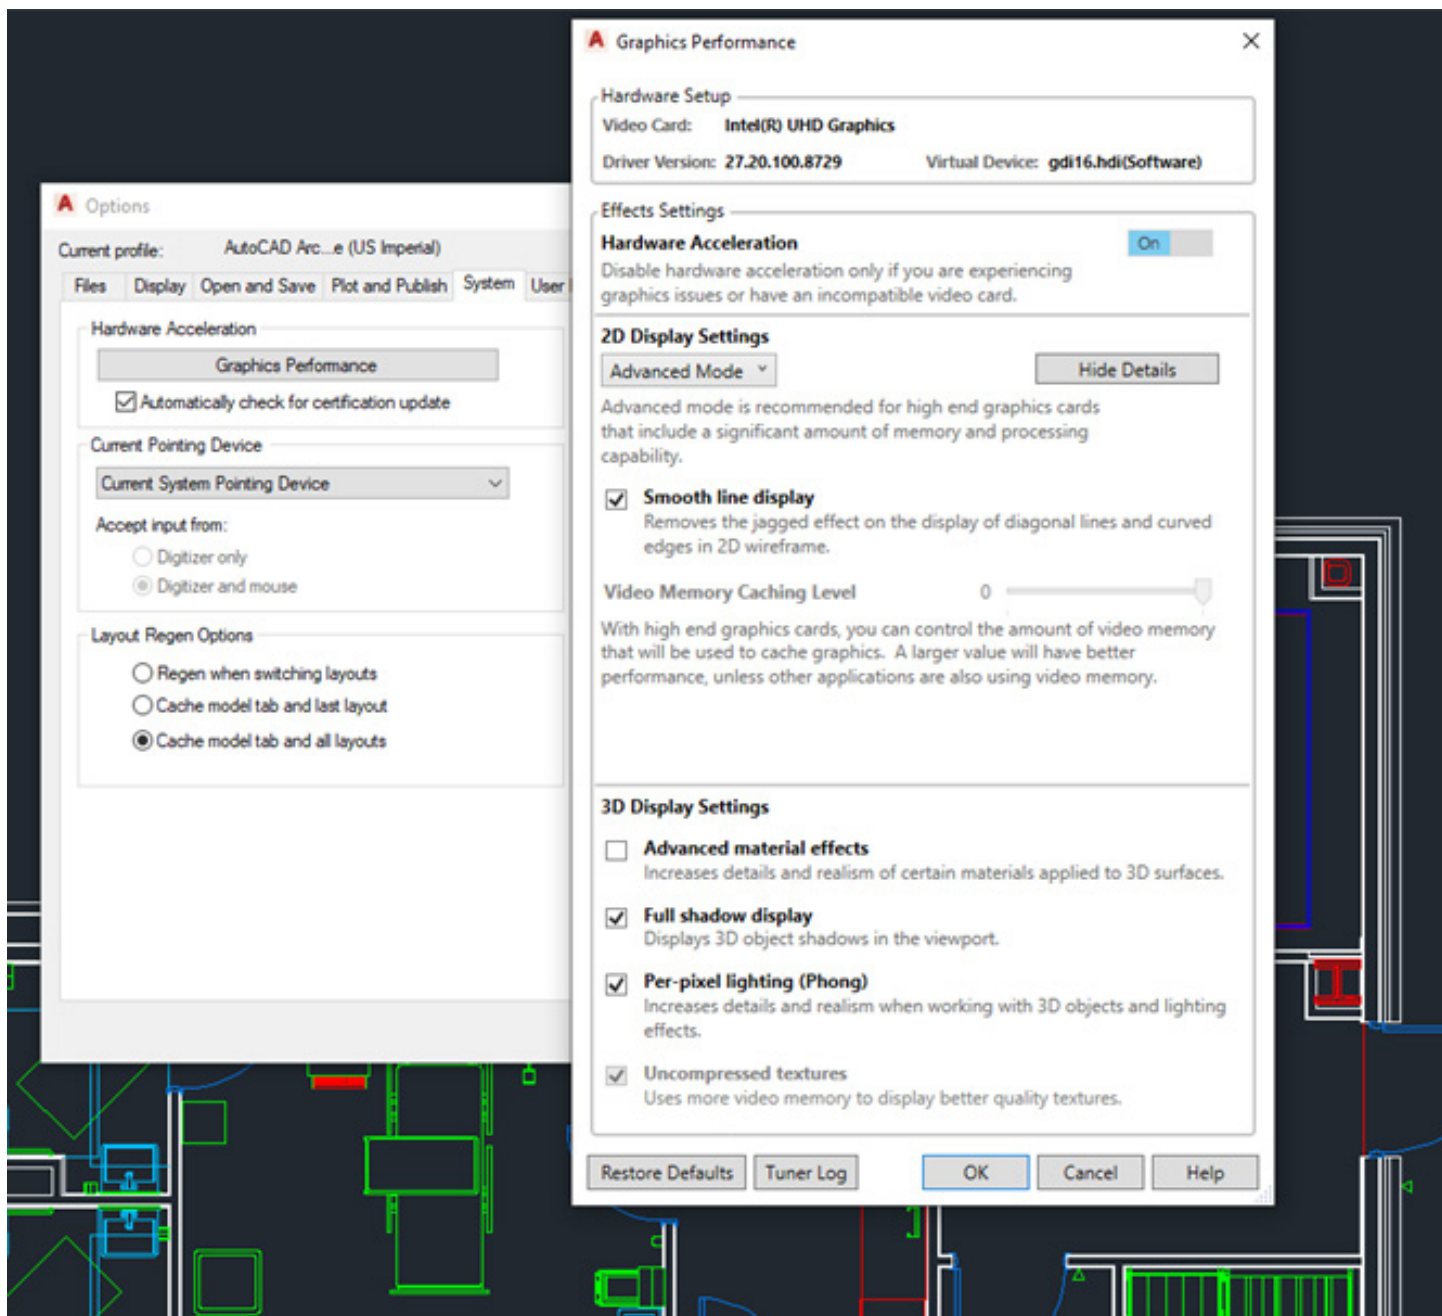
A Options

Current profile: AutoCAD Arc...e (US Imperial)

Files | Display | Open and Save | Plot and Publish | System | User

Hardware Acceleration

Graphics Performance

Automatically check for certification update

Current Pointing Device

Current System Pointing Device

Accept input from:

Digitizer only

Digitizer and mouse

Layout Regen Options

Regen when switching layouts

Cache model tab and last layout

Cache model tab and all layouts

A Graphics Performance

Hardware Setup

Video Card: Intel(R) UHD Graphics

Driver Version: 27.20.100.8729 Virtual Device: gdi16.hdi(Software)

Effects Settings

Hardware Acceleration

On

Disable hardware acceleration only if you are experiencing graphics issues or have an incompatible video card.

2D Display Settings

Advanced Mode

Hide Details

Advanced mode is recommended for high end graphics cards that include a significant amount of memory and processing capability.

Smooth line display

Removes the jagged effect on the display of diagonal lines and curved edges in 2D wireframe.

Video Memory Caching Level 0

With high end graphics cards, you can control the amount of video memory that will be used to cache graphics. A larger value will have better performance, unless other applications are also using video memory.

3D Display Settings

Advanced material effects

Increases details and realism of certain materials applied to 3D surfaces.

Full shadow display

Displays 3D object shadows in the viewport.

Per-pixel lighting (Phong)

Increases details and realism when working with 3D objects and lighting effects.

Uncompressed textures

Uses more video memory to display better quality textures.

Restore Defaults | Tuner Log | OK | Cancel | Help